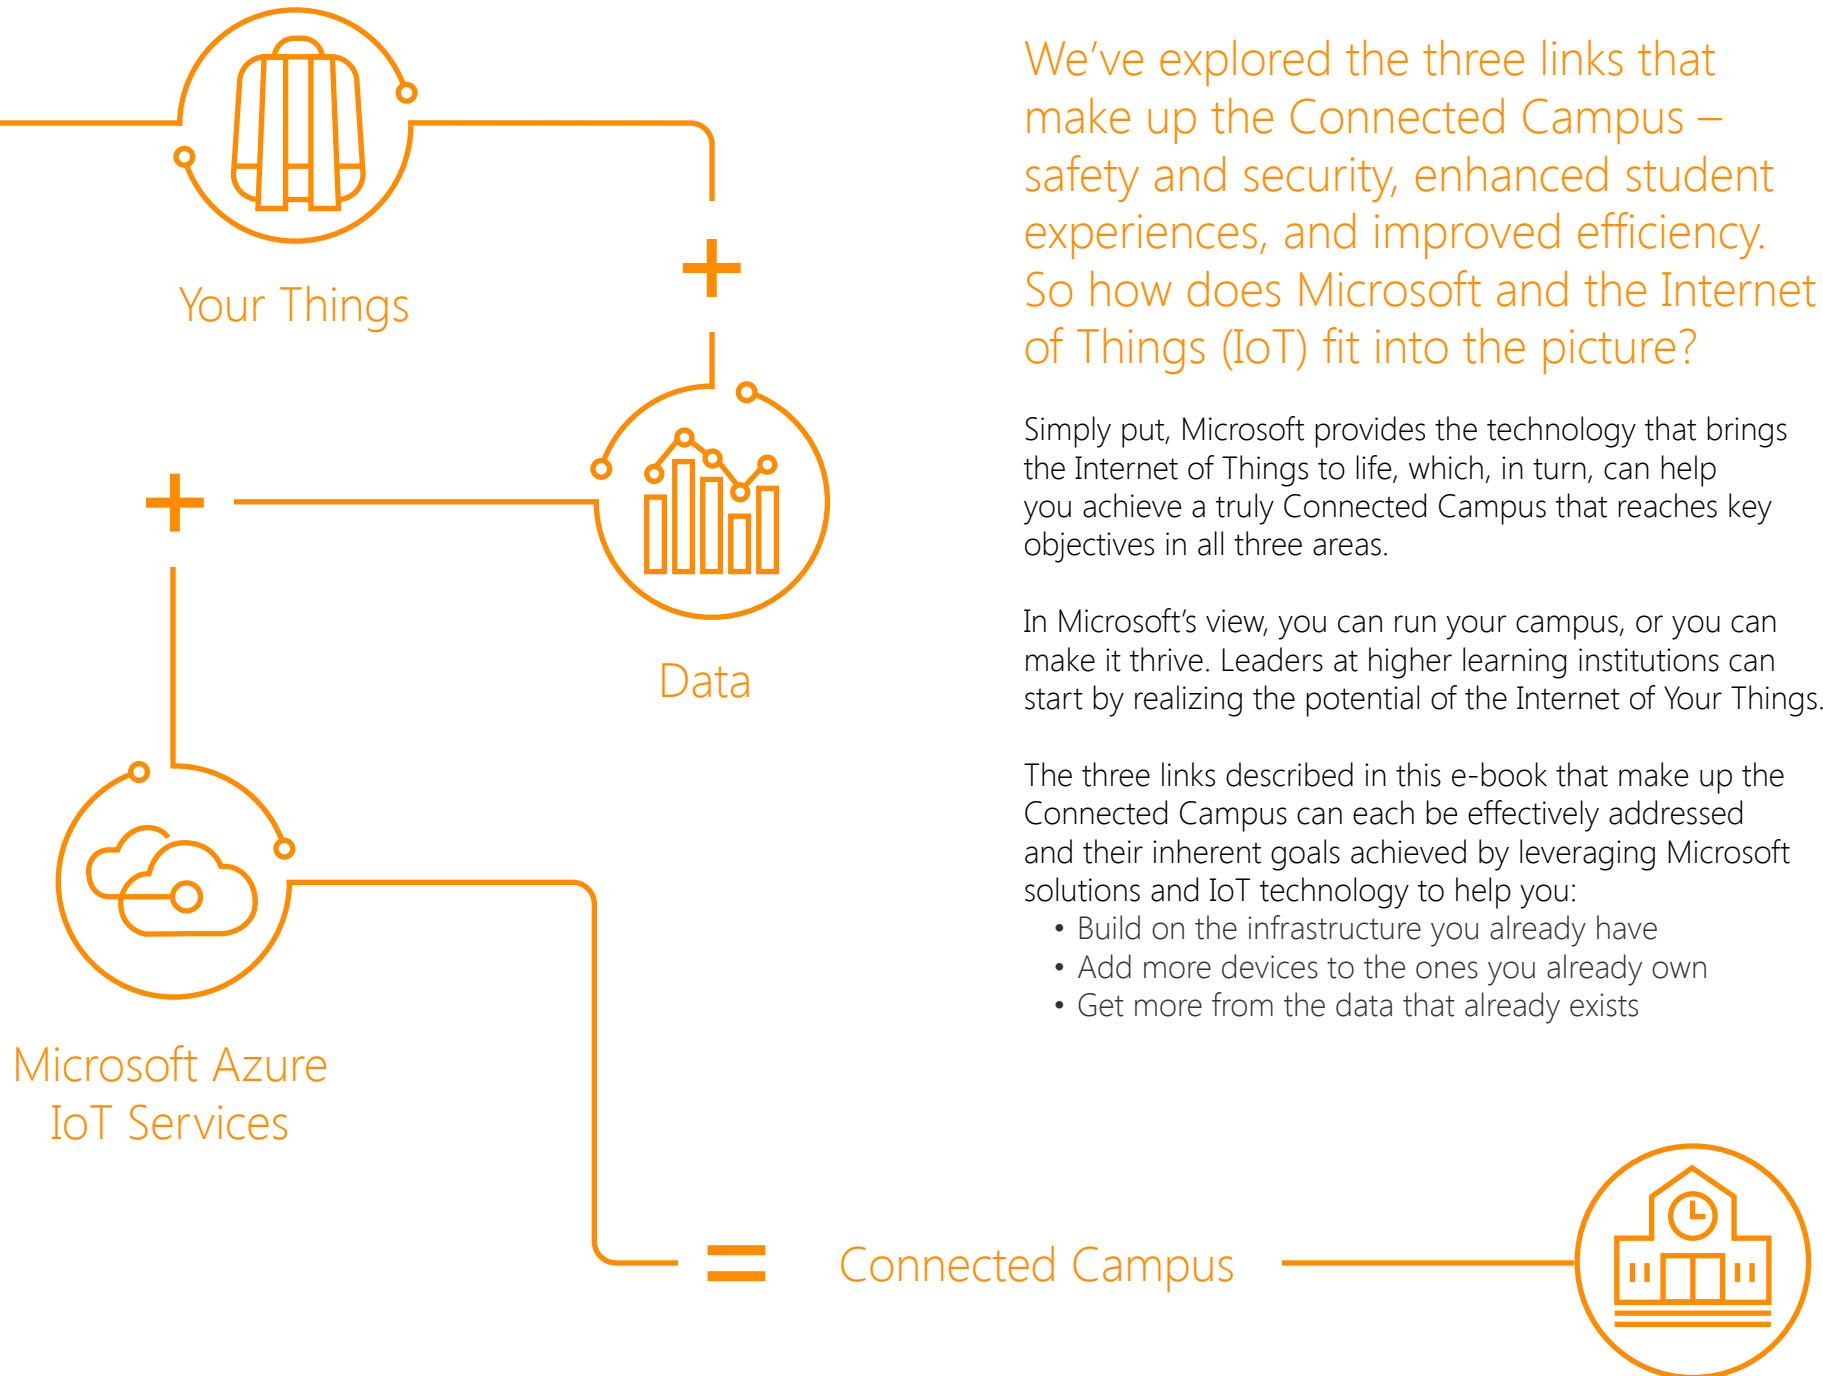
Your Things

+

Data

+

Microsoft Azure IoT Services

= Connected Campus

We've explored the three links that make up the Connected Campus – safety and security, enhanced student experiences, and improved efficiency. So how does Microsoft and the Internet of Things (IoT) fit into the picture?

Simply put, Microsoft provides the technology that brings the Internet of Things to life, which, in turn, can help you achieve a truly Connected Campus that reaches key objectives in all three areas.

In Microsoft's view, you can run your campus, or you can make it thrive. Leaders at higher learning institutions can start by realizing the potential of the Internet of Your Things.

The three links described in this e-book that make up the Connected Campus can each be effectively addressed and their inherent goals achieved by leveraging Microsoft solutions and IoT technology to help you:
• Build on the infrastructure you already have
• Add more devices to the ones you already own
• Get more from the data that already exists